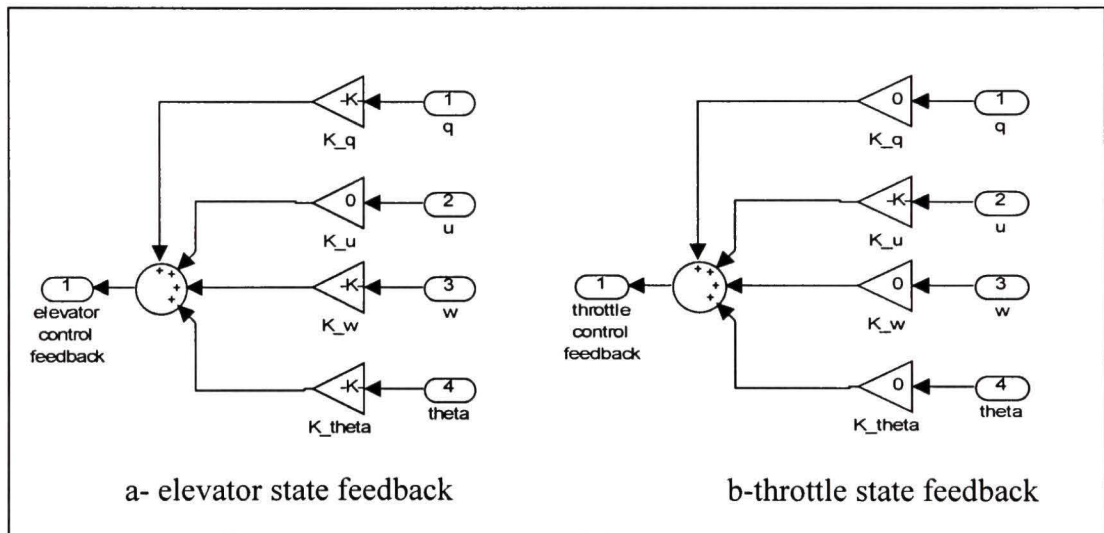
-K-
K_q
1
q
0
K_u
2
u
1
elevator control feedback
+ + + +
-K-
K_w
3
w
-K-
K_theta
4
theta

a- elevator state feedback

0
K_q
1
q
-K-
K_u
2
u
1
throttle control feedback
+ + + +
0
K_w
3
w
0
K_theta
4
theta

b-throttle state feedback